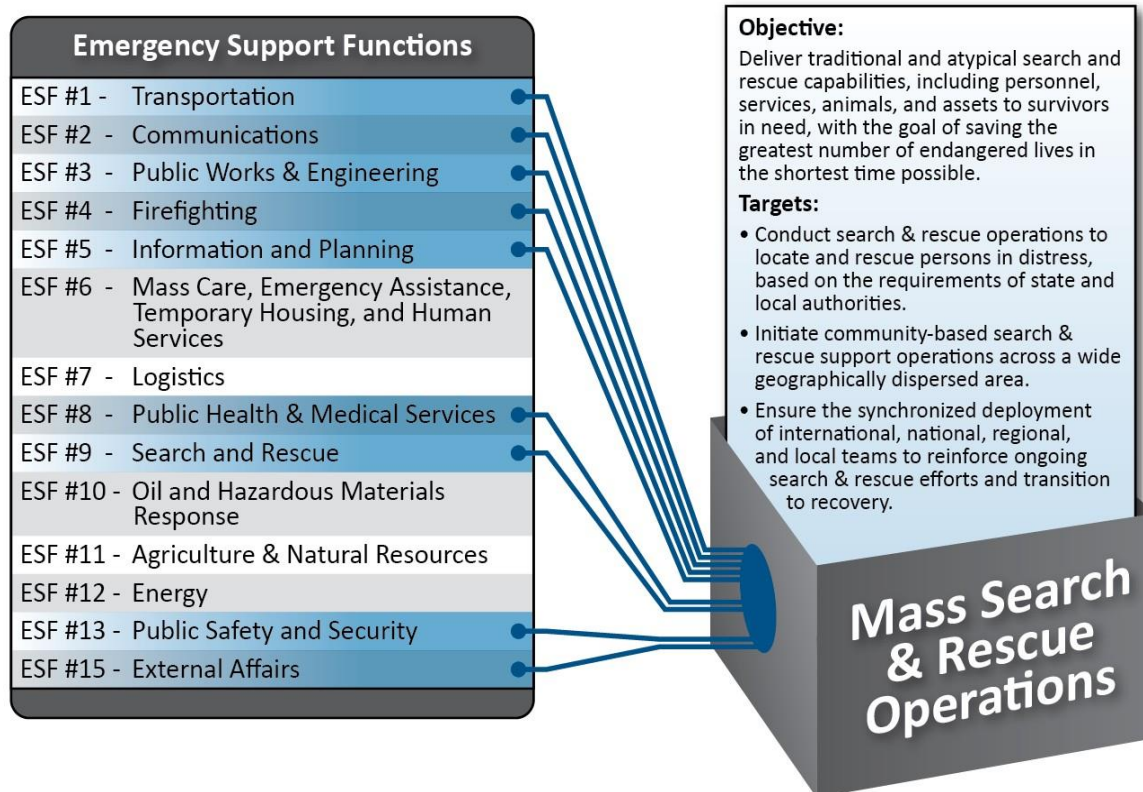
Emergency Support Functions

ESF #1 - Transportation
ESF #2 - Communications
ESF #3 - Public Works & Engineering
ESF #4 - Firefighting
ESF #5 - Information and Planning
ESF #6 - Mass Care, Emergency Assistance, Temporary Housing, and Human Services
ESF #7 - Logistics
ESF #8 - Public Health & Medical Services
ESF #9 - Search and Rescue
ESF #10 - Oil and Hazardous Materials Response
ESF #11 - Agriculture & Natural Resources
ESF #12 - Energy
ESF #13 - Public Safety and Security
ESF #15 - External Affairs

Objective:
Deliver traditional and atypical search and rescue capabilities, including personnel, services, animals, and assets to survivors in need, with the goal of saving the greatest number of endangered lives in the shortest time possible.

Targets:
• Conduct search & rescue operations to locate and rescue persons in distress, based on the requirements of state and local authorities.
• Initiate community-based search & rescue support operations across a wide geographically dispersed area.
• Ensure the synchronized deployment of international, national, regional, and local teams to reinforce ongoing search & rescue efforts and transition to recovery.

Mass Search & Rescue Operations